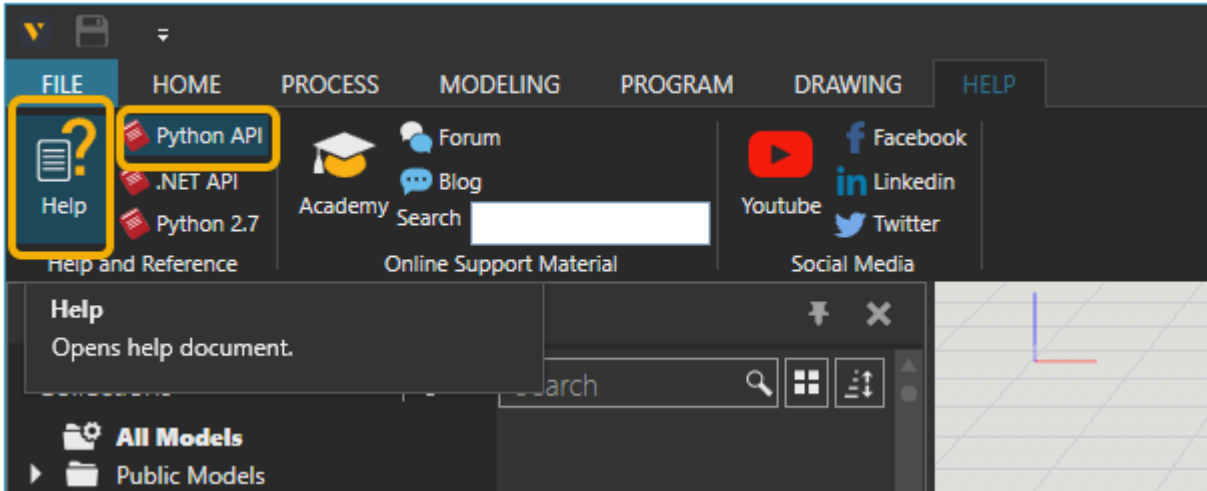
FILE HOME PROCESS MODELING PROGRAM DRAWING HELP

Help
Python API
.NET API
Python 2.7
Help and Reference

Academy
Forum
Blog
Search
Online Support Material

Youtube
Facebook
Linkedin
Twitter
Social Media

Help
Opens help document.

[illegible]earch

All Models
Public Models